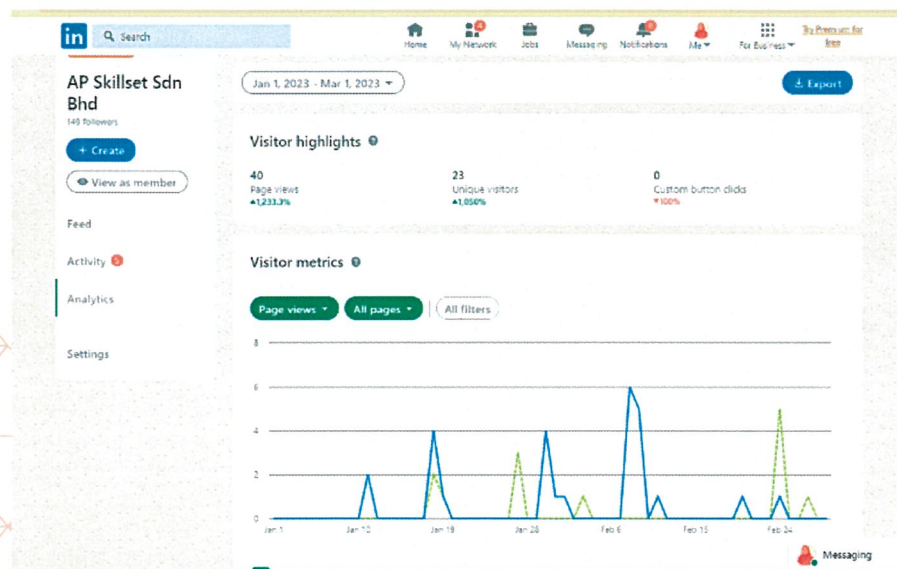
in Search

Home My Network Jobs Messaging Notifications Me For Business Try Premium for free

AP Skillset Sdn Bhd
148 followers

+ Create

View as member

Feed

Activity

Analytics

Settings

Jan 1, 2023 - Mar 1, 2023

Export

Visitor highlights

40
Page views
▲1,233.3%

23
Unique visitors
▲1,050%

0
Custom button clicks
▼100%

Visitor metrics

Page views

All pages

All filters

8
6
4
2
0

Jan 1 Jan 10 Jan 19 Jan 28 Feb 6 Feb 15 Feb 24

Messaging